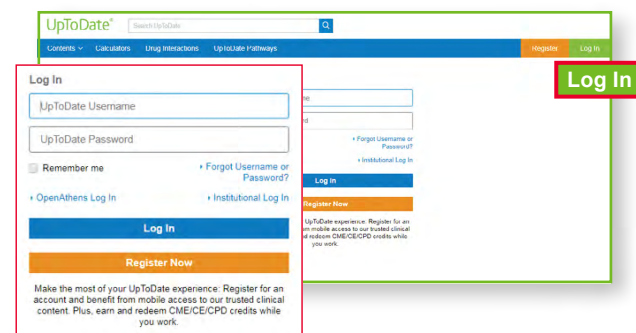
UpToDate®

Search UpToDate

Contents ∨ Calculators Drug Interactions UpToDate Pathways

Register Log In

Log In

Log In

UpToDate Username

UpToDate Password

Remember me

Forgot Username or Password?

OpenAthens Log In

Institutional Log In

Log In

Register Now

Make the most of your UpToDate experience: Register for an account and benefit from mobile access to our trusted clinical content. Plus, earn and redeem CME/CE/CPD credits while you work.

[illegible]ne

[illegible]d

Forgot Username or Password?

Institutional Log In

Log In

Register Now

UpToDate experience: Register for an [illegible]n mobile access to our trusted clinical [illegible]d redeem CME/CE/CPD credits while you work.